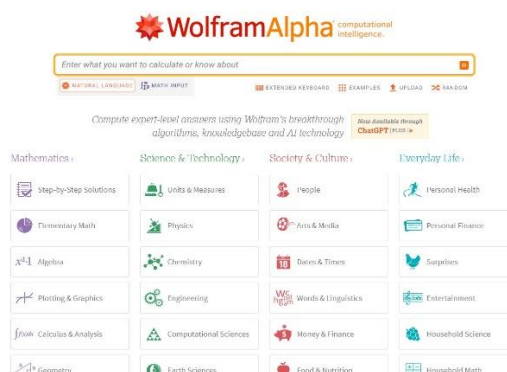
WolframAlpha computational intelligence.

Enter what you want to calculate or know about

NATURAL LANGUAGE | MATH INPUT

EXTENDED KEYBOARD | EXAMPLES | UPLOAD | RANDOM

Compute expert-level answers using Wolfram's breakthrough algorithms, knowledgebase and AI technology

Now Available through ChatGPT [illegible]

Mathematics ›

Step-by-Step Solutions

Elementary Math

Algebra

Plotting & Graphics

Calculus & Analysis

Geometry

Science & Technology ›

Units & Measures

Physics

Chemistry

Engineering

Computational Sciences

Earth Sciences

Society & Culture ›

People

Arts & Media

Dates & Times

Words & Linguistics

Money & Finance

Food & Nutrition

Everyday Life ›

Personal Health

Personal Finance

Surprises

Entertainment

Household Science

Household Math